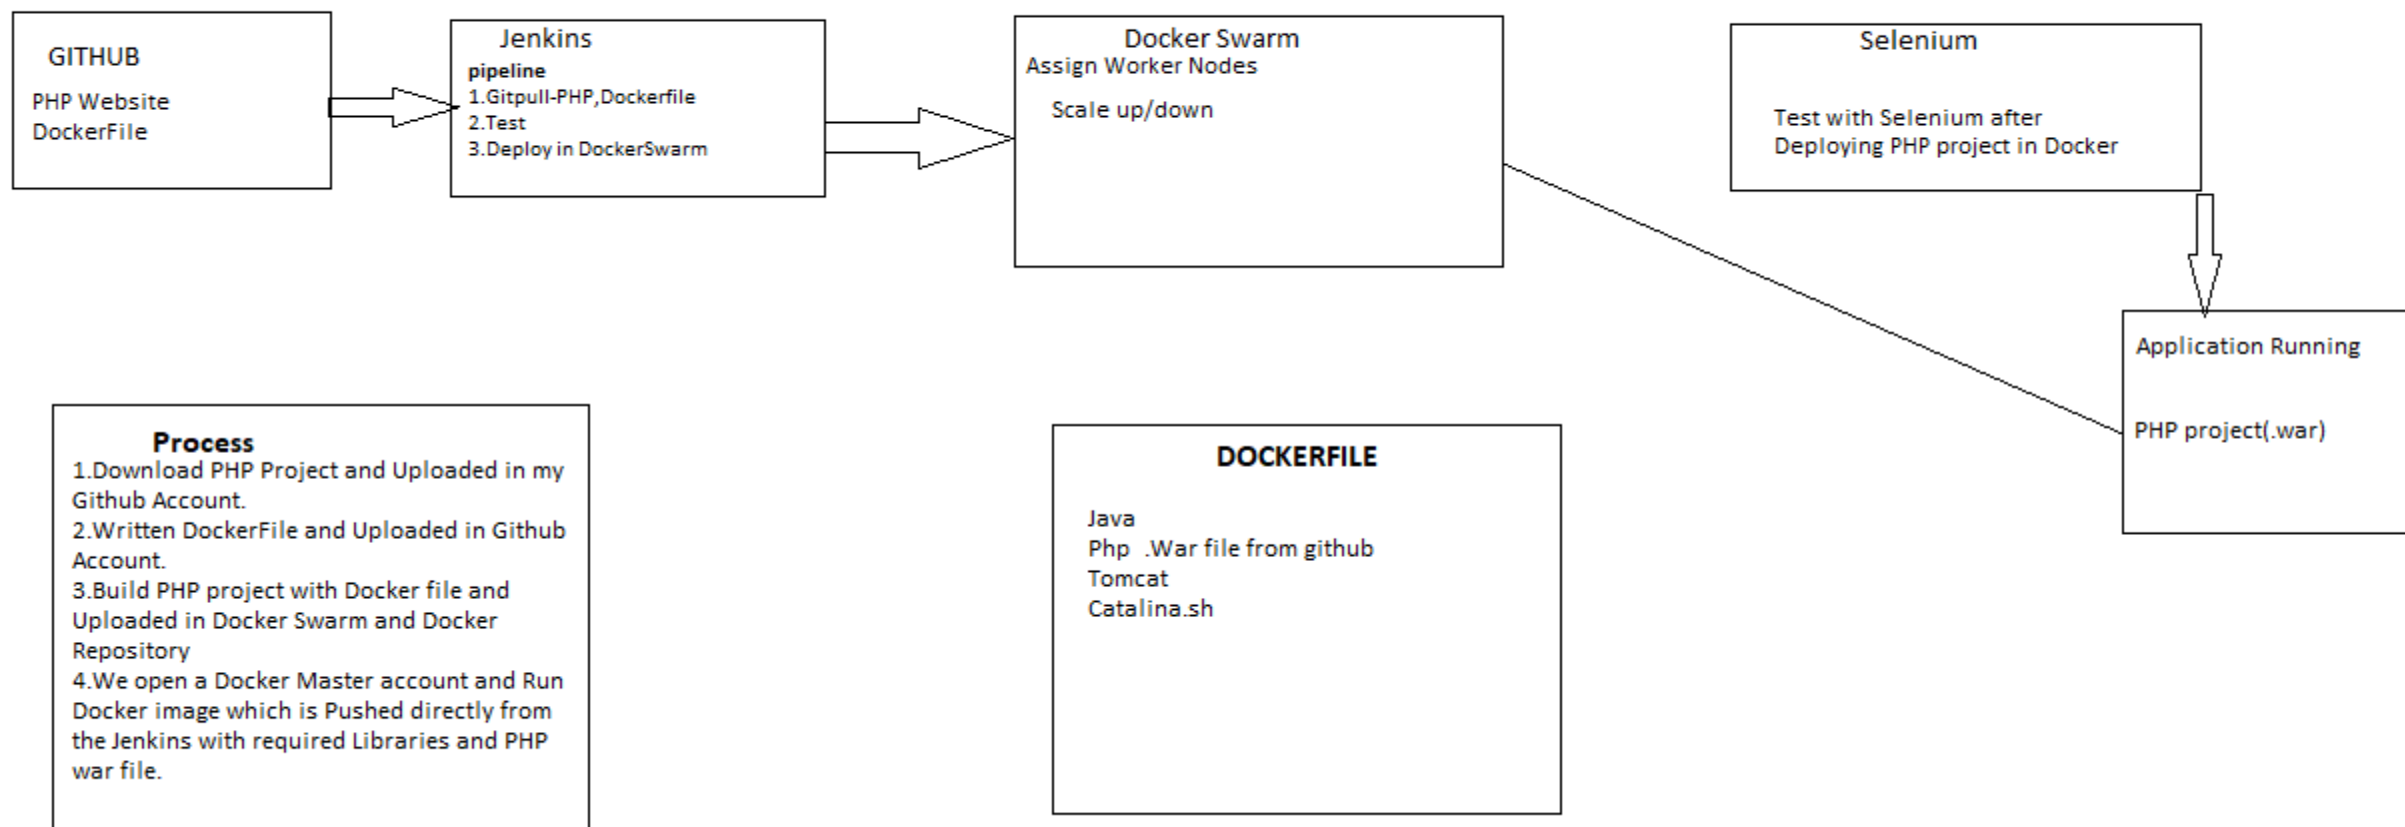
GITHUB

PHP Website
DockerFile

Jenkins
pipeline
1.Gitpull-PHP,Dockerfile
2.Test
3.Deploy in DockerSwarm

Docker Swarm
Assign Worker Nodes

Scale up/down

Selenium

Test with Selenium after
Deploying PHP project in Docker

Application Running

PHP project(.war)

Process
1.Download PHP Project and Uploaded in my Github Account.
2.Written DockerFile and Uploaded in Github Account.
3.Build PHP project with Docker file and Uploaded in Docker Swarm and Docker Repository
4.We open a Docker Master account and Run Docker image which is Pushed directly from the Jenkins with required Libraries and PHP war file.

DOCKERFILE

Java
Php .War file from github
Tomcat
Catalina.sh